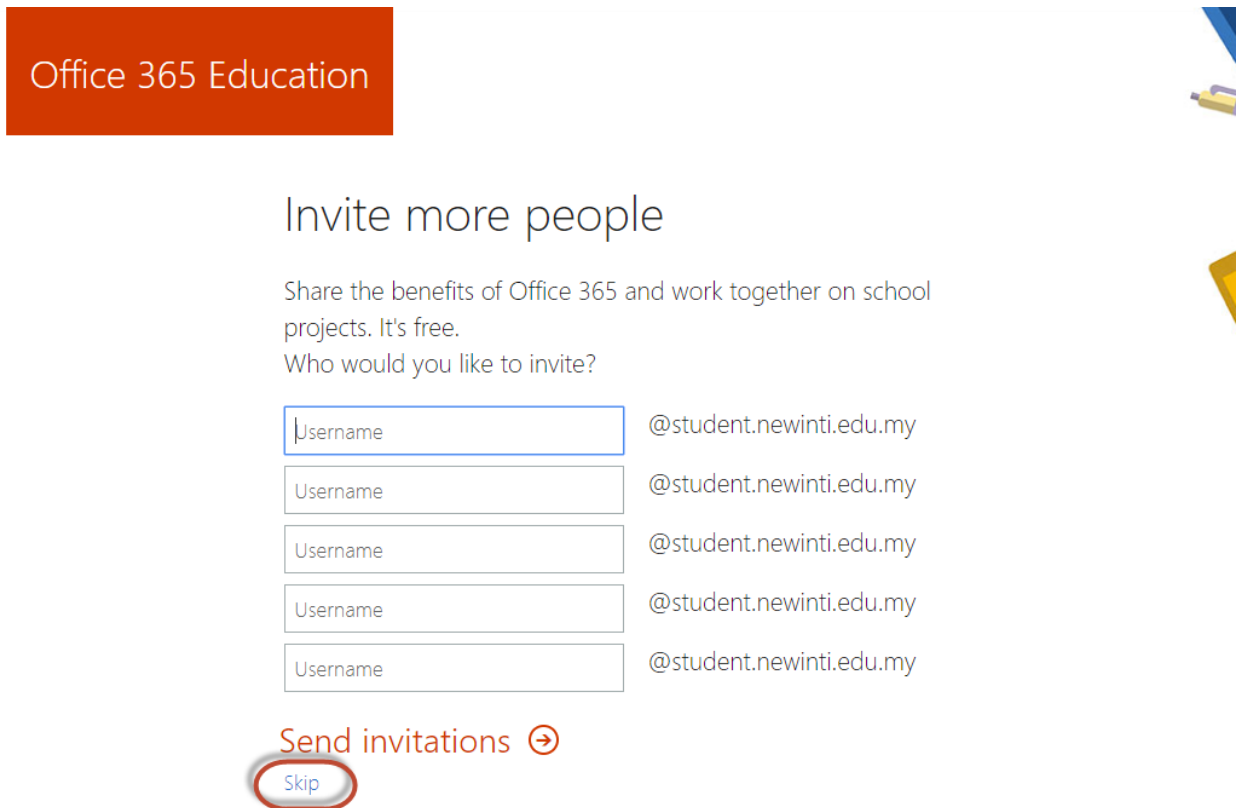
Office 365 Education

Invite more people

Share the benefits of Office 365 and work together on school projects. It's free.
Who would you like to invite?

Username @student.newinti.edu.my
Username @student.newinti.edu.my
Username @student.newinti.edu.my
Username @student.newinti.edu.my
Username @student.newinti.edu.my

Send invitations

Skip